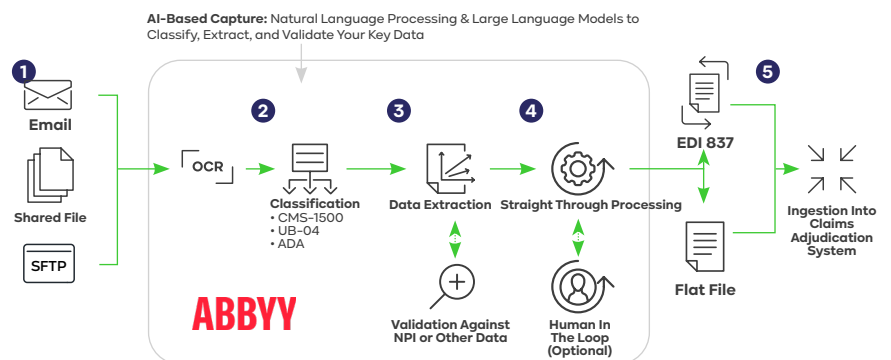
**AI-Based Capture:** Natural Language Processing & Large Language Models to Classify, Extract, and Validate Your Key Data

1

Email

Shared File

SFTP

OCR

2

Classification
• CMS-1500
• UB-04
• ADA

3

Data Extraction

Validation Against NPI or Other Data

4

Straight Through Processing

Human In The Loop (Optional)

ABBYY

5

EDI 837

Flat File

Ingestion Into Claims Adjudication System